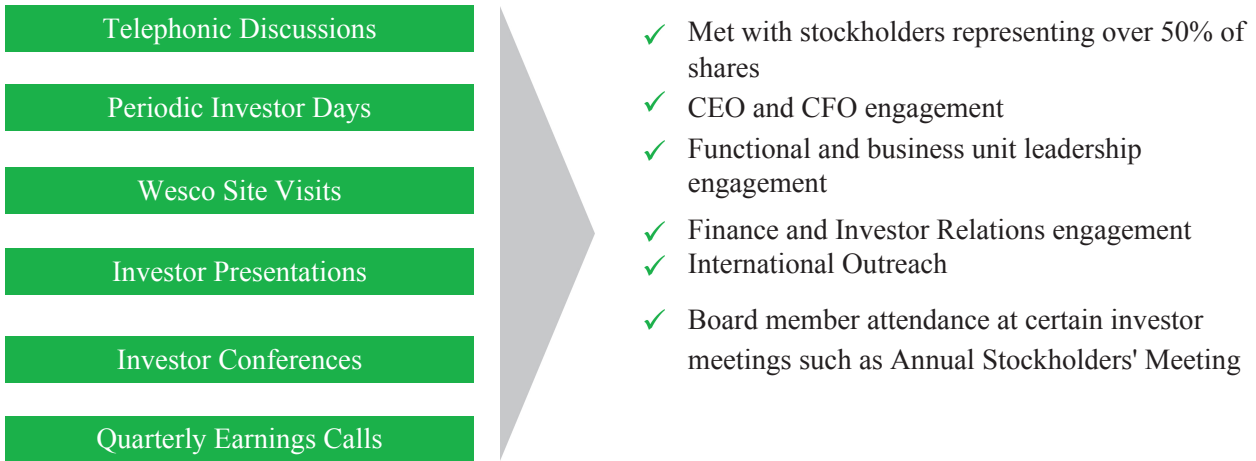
Telephonic Discussions

Periodic Investor Days

Wesco Site Visits

Investor Presentations

Investor Conferences

Quarterly Earnings Calls

✓ Met with stockholders representing over 50% of shares

✓ CEO and CFO engagement

✓ Functional and business unit leadership engagement

✓ Finance and Investor Relations engagement

✓ International Outreach

✓ Board member attendance at certain investor meetings such as Annual Stockholders' Meeting